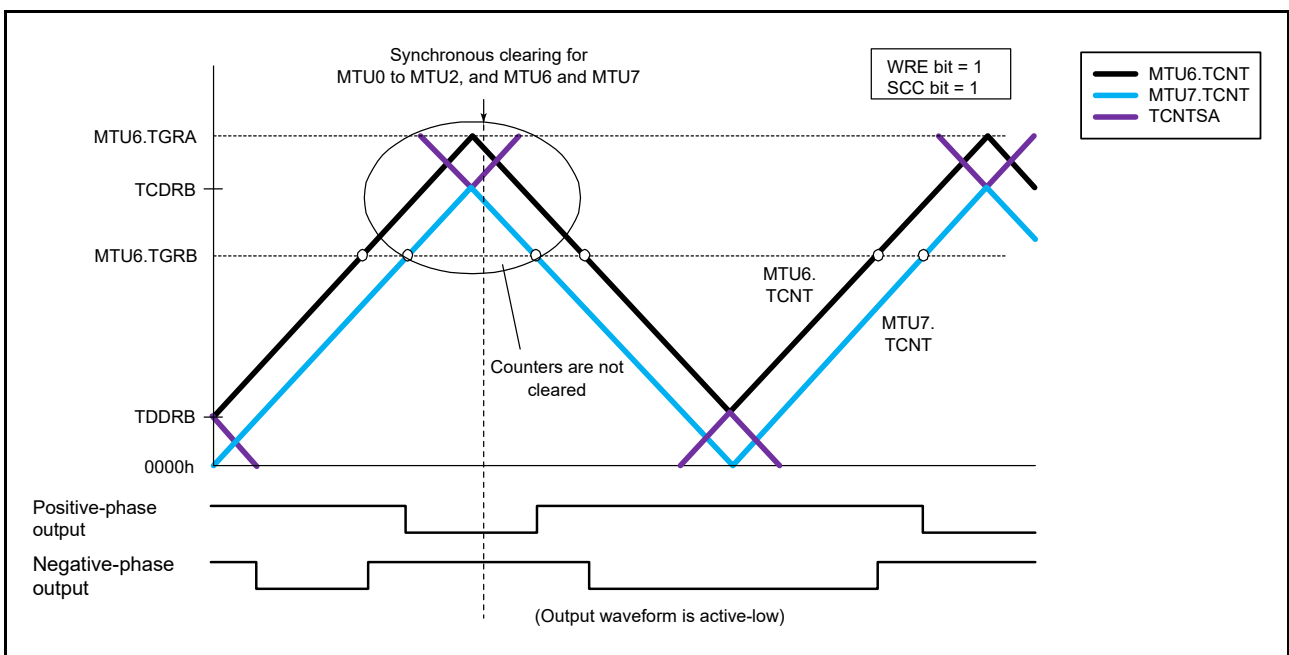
Synchronous clearing for MTU0 to MTU2, and MTU6 and MTU7

WRE bit = 1
SCC bit = 1

MTU6.TCNT
MTU7.TCNT
TCNTSA

MTU6.TGRA
TCDRB
MTU6.TGRB
TDDRB
0000h

MTU6. TCNT

MTU7. TCNT

Counters are not cleared

Positive-phase output

Negative-phase output

(Output waveform is active-low)